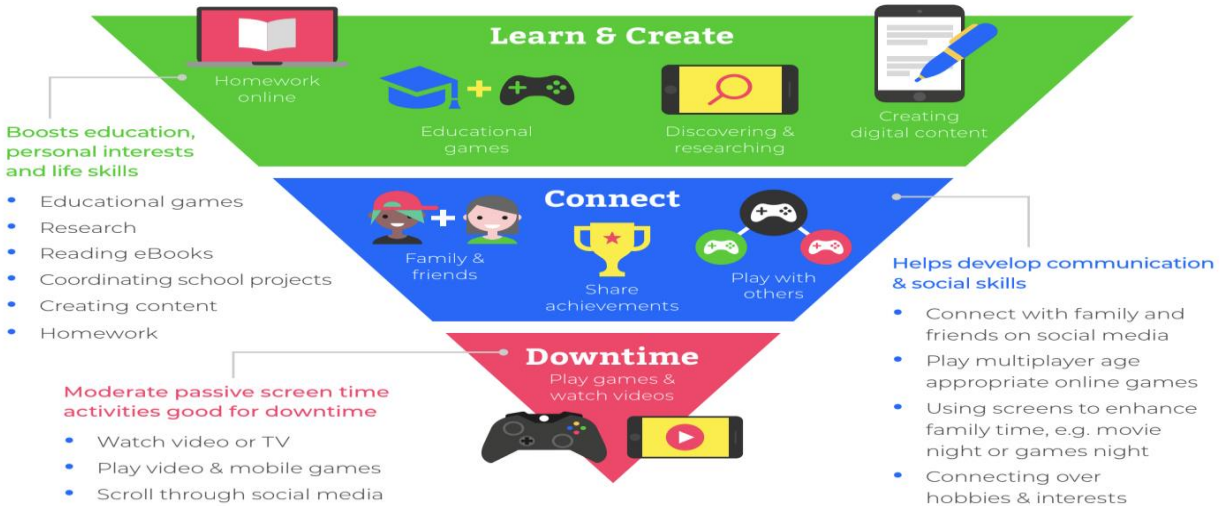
Learn & Create

Homework online

Educational games

Discovering & researching

Creating digital content

Boosts education, personal interests and life skills

- Educational games
- Research
- Reading eBooks
- Coordinating school projects
- Creating content
- Homework

Connect

Family & friends

Share achievements

Play with others

Helps develop communication & social skills

- Connect with family and friends on social media
- Play multiplayer age appropriate online games
- Using screens to enhance family time, e.g. movie night or games night
- Connecting over hobbies & interests

Downtime

Play games & watch videos

Moderate passive screen time activities good for downtime

- Watch video or TV
- Play video & mobile games
- Scroll through social media